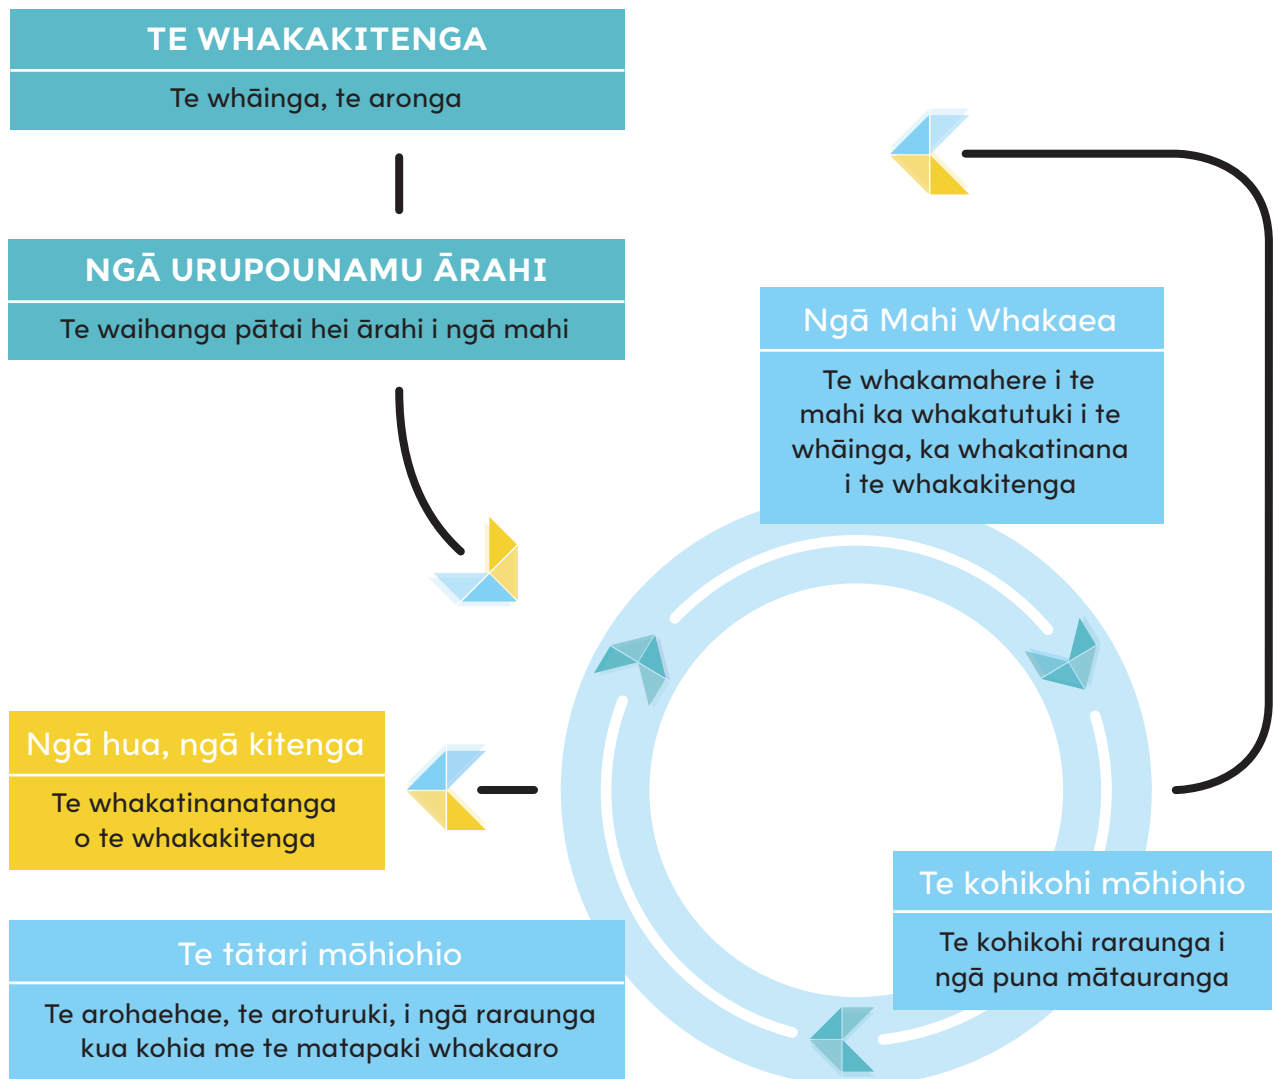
TE WHAKAKITENGA

Te whāinga, te aronga

NGĀ URUPOUNAMU ĀRAHI

Te waihanga pātai hei ārahi i ngā mahi

Ngā Mahi Whakaea

Te whakamahere i te mahi ka whakatutuki i te whāinga, ka whakatinana i te whakakitenga

Ngā hua, ngā kitenga

Te whakatinanatanga o te whakakitenga

Te kohikohi mōhiohio

Te kohikohi raraunga i ngā puna mātauranga

Te tātari mōhiohio

Te arohaehae, te aroturuki, i ngā raraunga kua kohia me te matapaki whakaaro